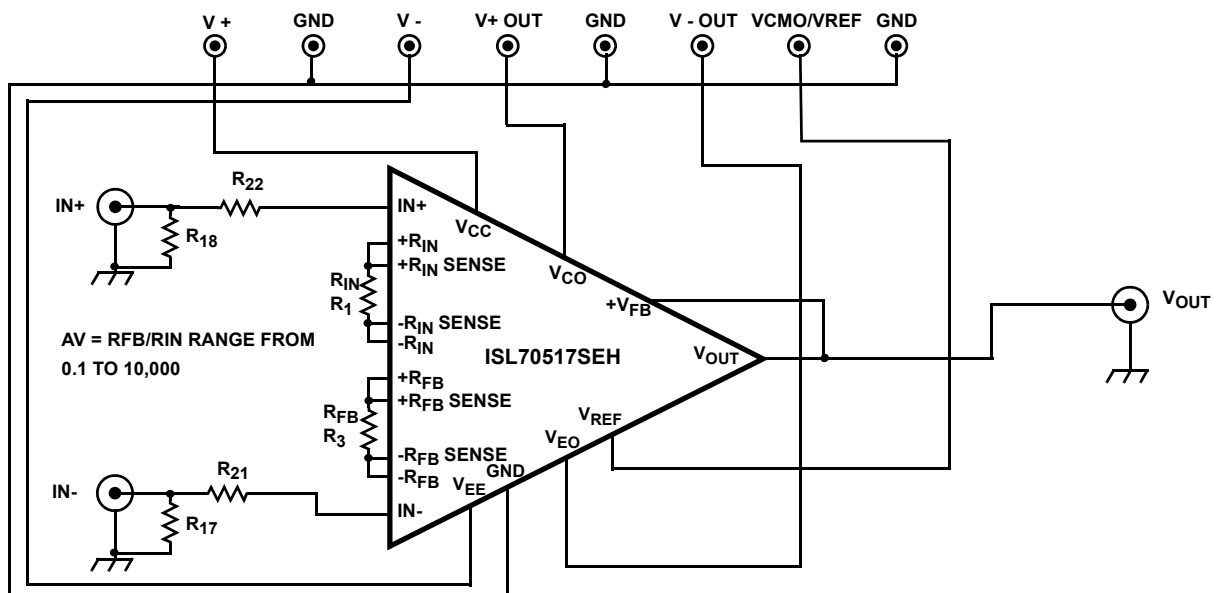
V +
GND
V -
V+ OUT
GND
V - OUT
VCMO/VREF
GND

IN+
$R_{22}$
$R_{18}$
IN+
$V_{CC}$
$+R_{IN}$
$+R_{IN}$ SENSE
$R_{IN}$
$R_1$
$V_{CO}$
$+V_{FB}$
$V_{OUT}$
AV = RFB/RIN RANGE FROM
0.1 TO 10,000
$-R_{IN}$ SENSE
$-R_{IN}$
ISL70517SEH
$V_{OUT}$
$+R_{FB}$
$+R_{FB}$ SENSE
$R_{FB}$
$R_3$
$V_{REF}$
$V_{EO}$
$-R_{FB}$ SENSE
$-R_{FB}$
GND
$V_{EE}$
IN-
$R_{21}$
$R_{17}$
IN-